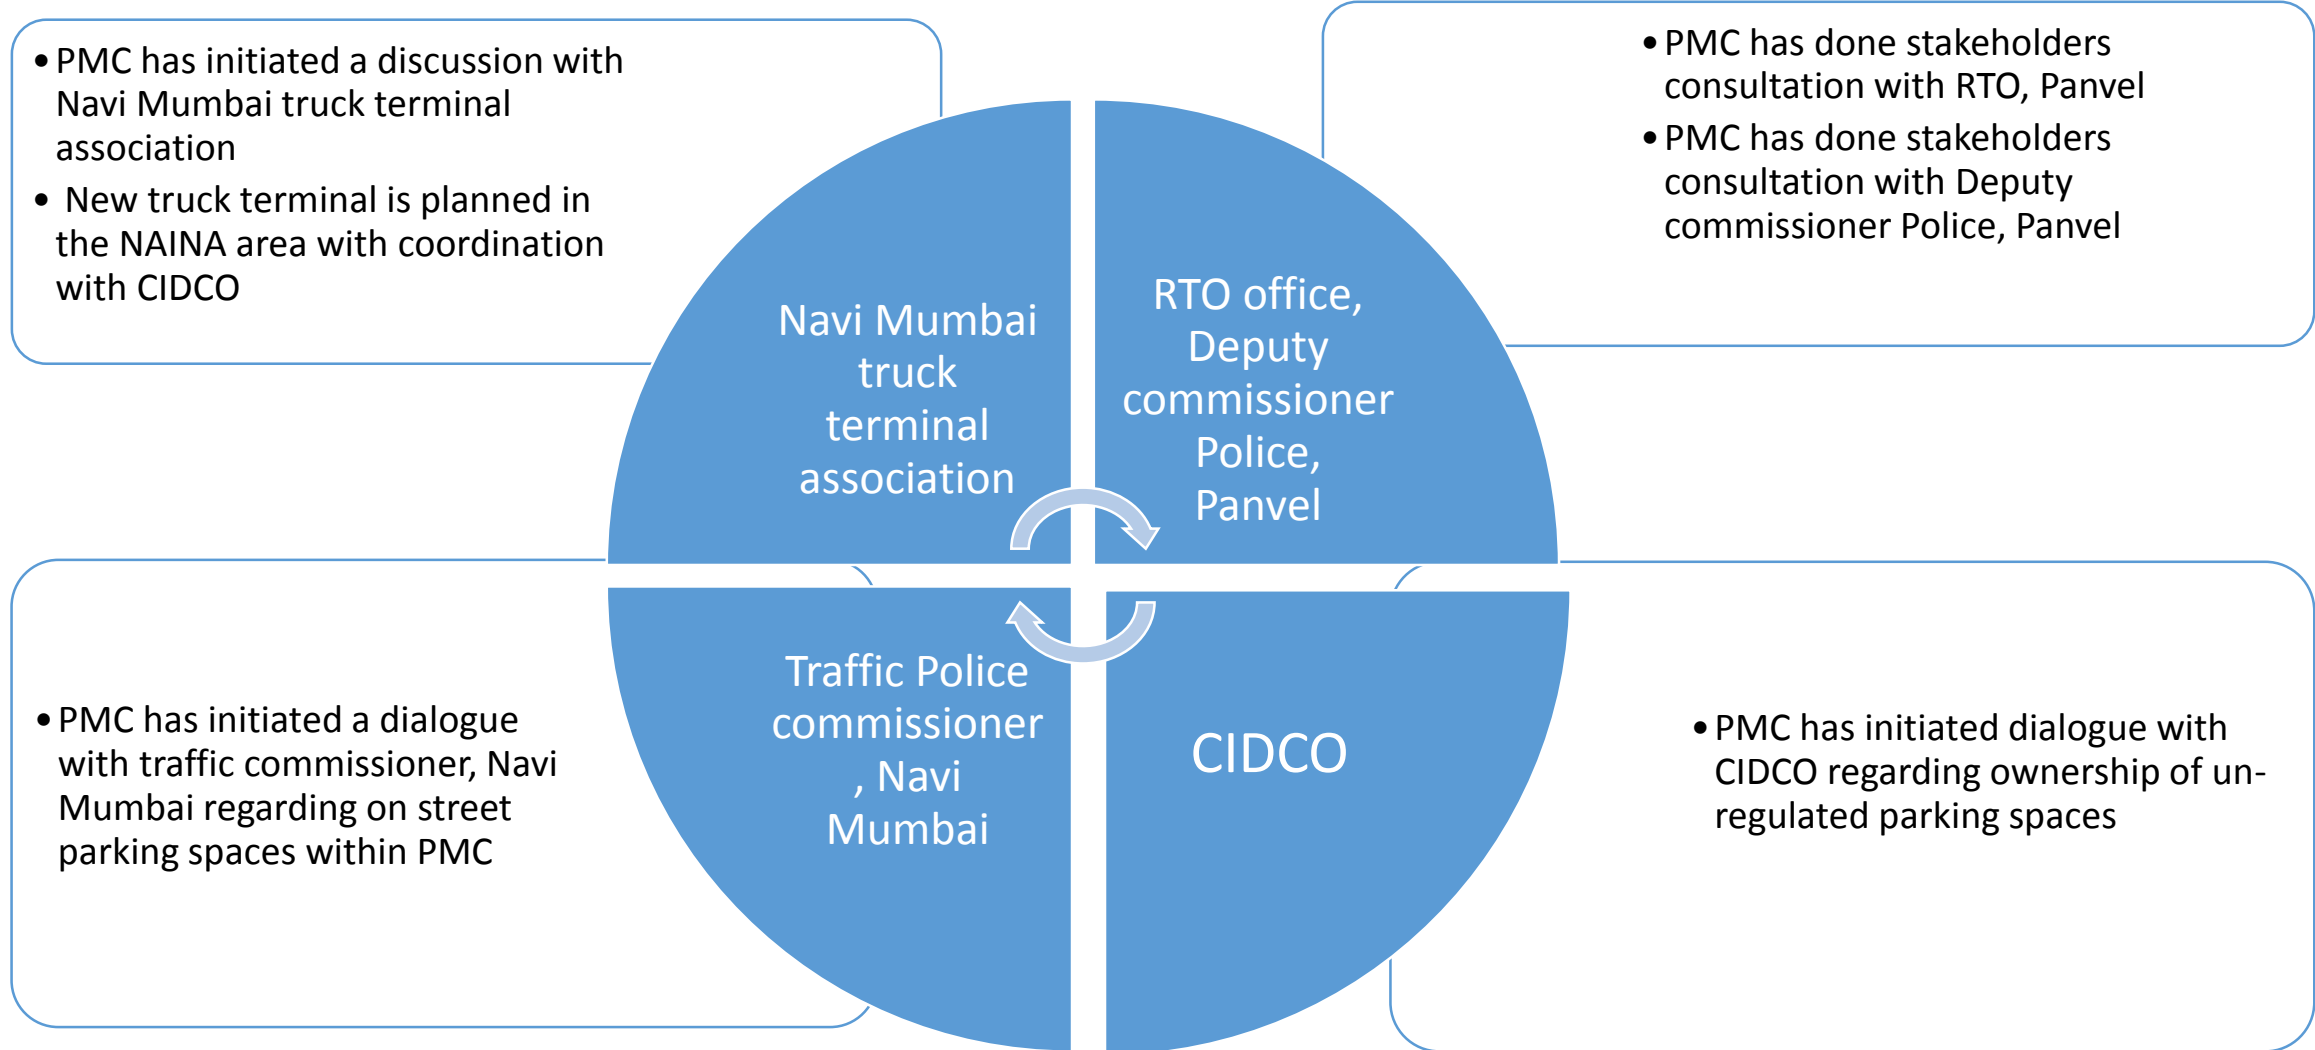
• PMC has initiated a discussion with Navi Mumbai truck terminal association
• New truck terminal is planned in the NAINA area with coordination with CIDCO

• PMC has done stakeholders consultation with RTO, Panvel
• PMC has done stakeholders consultation with Deputy commissioner Police, Panvel

Navi Mumbai truck terminal association

RTO office, Deputy commissioner Police, Panvel

Traffic Police commissioner , Navi Mumbai

CIDCO

• PMC has initiated a dialogue with traffic commissioner, Navi Mumbai regarding on street parking spaces within PMC

• PMC has initiated dialogue with CIDCO regarding ownership of un-regulated parking spaces